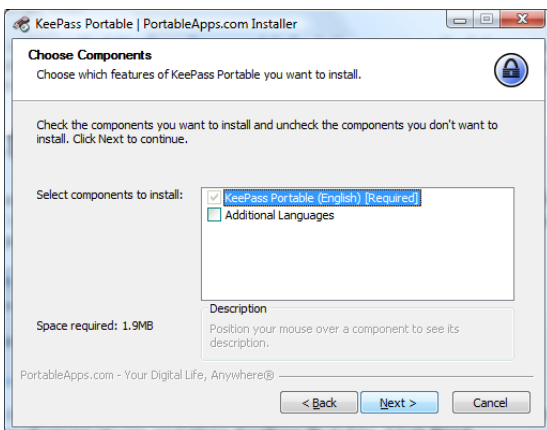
KeePass Portable | PortableApps.com Installer

Choose Components
Choose which features of KeePass Portable you want to install.

Check the components you want to install and uncheck the components you don't want to install. Click Next to continue.

Select components to install:

KeePass Portable (English) [Required]
Additional Languages

Description
Position your mouse over a component to see its description.

Space required: 1.9MB

PortableApps.com - Your Digital Life, Anywhere®

< Back
Next >
Cancel